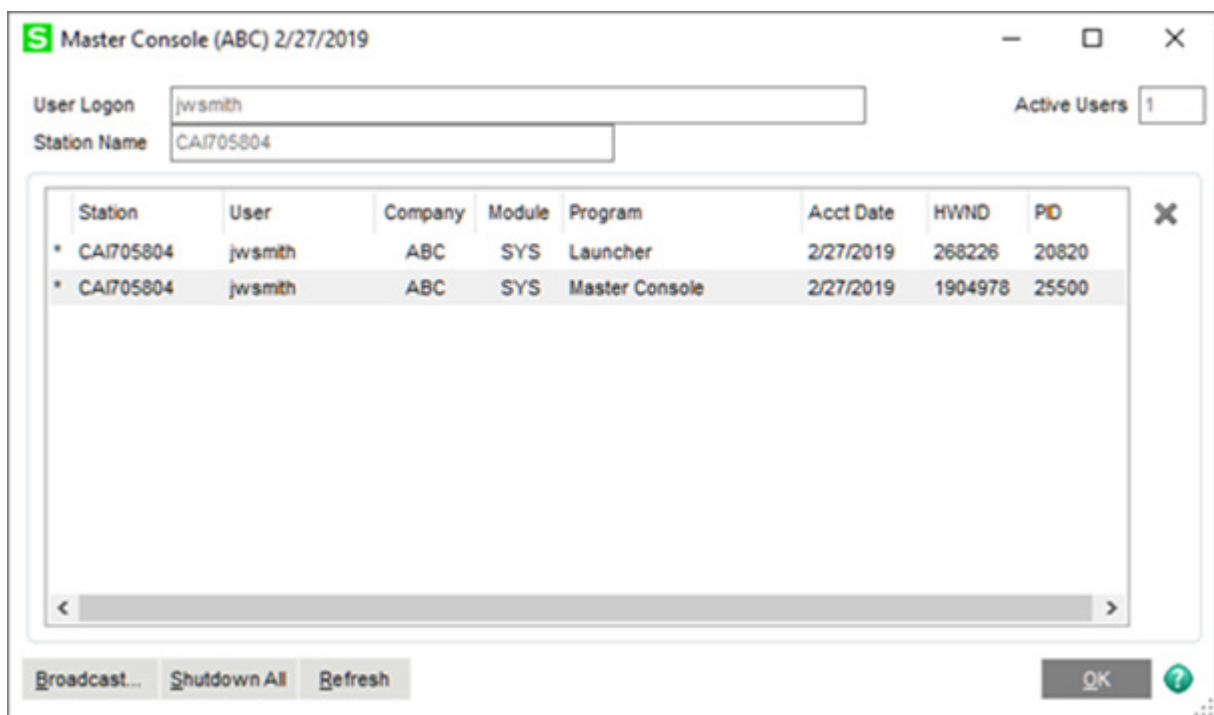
S Master Console (ABC) 2/27/2019

User Logon jwsmith
Station Name CAI705804
Active Users 1

| | Station | User | Company | Module | Program | Acct Date | HWND | PID |
|---|---|---|---|---|---|---|---|---|
| * | CAI705804 | jwsmith | ABC | SYS | Launcher | 2/27/2019 | 268226 | 20820 |
| * | CAI705804 | jwsmith | ABC | SYS | Master Console | 2/27/2019 | 1904978 | 25500 |

Broadcast... Shutdown All Refresh OK